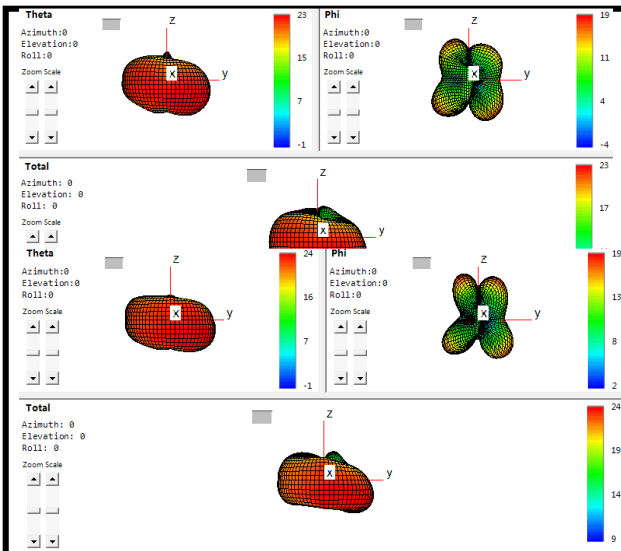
Theta
Azimuth:0
Elevation:0
Roll:0
Zoom Scale
z
x
y
23
15
7
-1

Phi
Azimuth:0
Elevation:0
Roll:0
Zoom Scale
z
x
y
19
11
4
-4

Total
Azimuth: 0
Elevation: 0
Roll: 0
Zoom Scale
z
x
y
23
17

Theta
Azimuth:0
Elevation:0
Roll:0
Zoom Scale
z
x
y
24
16
7
-1

Phi
Azimuth:0
Elevation:0
Roll:0
Zoom Scale
z
x
y
19
13
8
2

Total
Azimuth: 0
Elevation: 0
Roll: 0
Zoom Scale
z
x
y
24
19
14
9